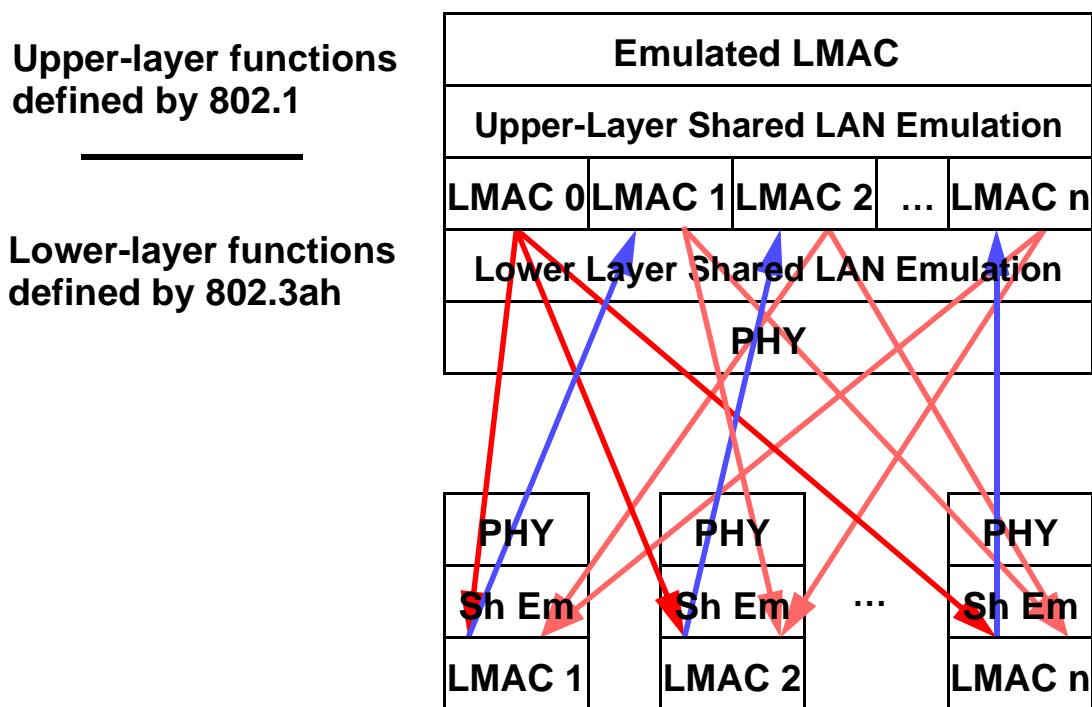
Upper-layer functions defined by 802.1

Lower-layer functions defined by 802.3ah

Emulated LMAC

Upper-Layer Shared LAN Emulation

LMAC 0 LMAC 1 LMAC 2 … LMAC n

Lower Layer Shared LAN Emulation

PHY

PHY
Sh Em
LMAC 1

PHY
Sh Em
LMAC 2

…

PHY
Sh Em
LMAC n